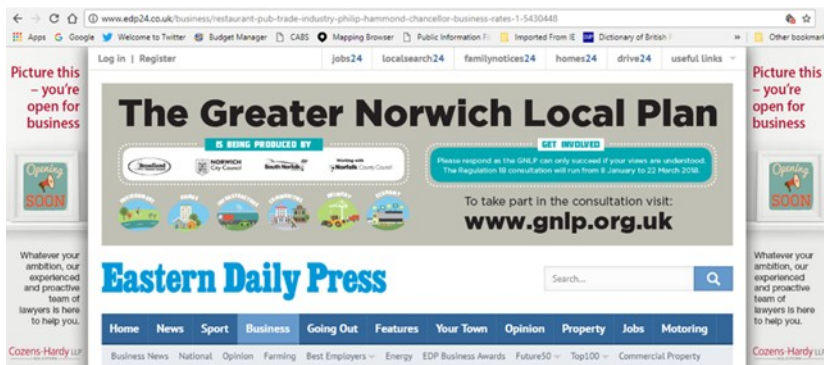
www.edp24.co.uk/business/restaurant-pub-trade-industry-philip-hammond-chancellor-business-rates-1-5430448

Apps Google Welcome to Twitter Budget Manager CABS Mapping Browser Public Information Fi Imported From IE Dictionary of British I » Other bookmarks

Picture this – you're open for business

Opening SOON

Whatever your ambition, our experienced and proactive team of lawyers is here to help you.

Cozens-Hardy LLP

Log in | Register

jobs24 localsearch24 familynotices24 homes24 drive24 useful links

The Greater Norwich Local Plan

IS BEING PRODUCED BY

Broadland District Council NORWICH City Council South Norfolk Working with Norfolk County Council

GET INVOLVED

Please respond as the GNLP can only succeed if your views are understood. The Regulation 18 consultation will run from 8 January to 22 March 2018.

To take part in the consultation visit:

www.gnlp.org.uk

Eastern Daily Press

Search...

Home News Sport Business Going Out Features Your Town Opinion Property Jobs Motoring

Business News National Opinion Farming Best Employers Energy EDP Business Awards Future50 Top100 Commercial Property

Picture this – you're open for business

Opening SOON

Whatever your ambition, our experienced and proactive team of lawyers is here to help you.

Cozens-Hardy LLP